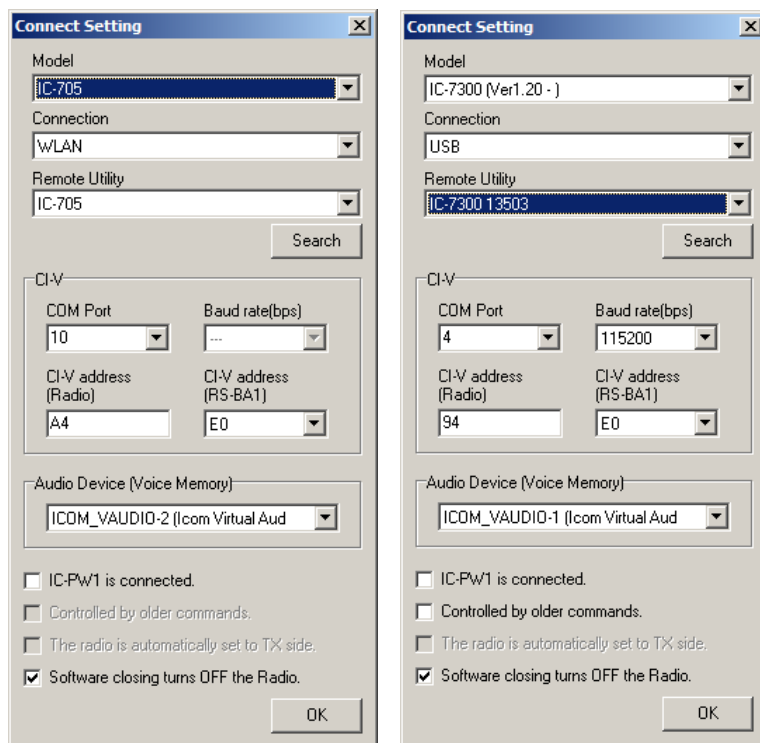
Connect Setting

Model

IC-705

Connection

WLAN

Remote Utility

IC-705

Search

CI-V

COM Port

10

Baud rate(bps)

---

CI-V address (Radio)

A4

CI-V address (RS-BA1)

E0

Audio Device (Voice Memory)

ICOM_VAUDIO-2 (Icom Virtual Aud

IC-PW1 is connected.

Controlled by older commands.

The radio is automatically set to TX side.

Software closing turns OFF the Radio.

OK

Connect Setting

Model

IC-7300 (Ver1.20 - )

Connection

USB

Remote Utility

IC-7300 13503

Search

CI-V

COM Port

4

Baud rate(bps)

115200

CI-V address (Radio)

94

CI-V address (RS-BA1)

E0

Audio Device (Voice Memory)

ICOM_VAUDIO-1 (Icom Virtual Aud

IC-PW1 is connected.

Controlled by older commands.

The radio is automatically set to TX side.

Software closing turns OFF the Radio.

OK